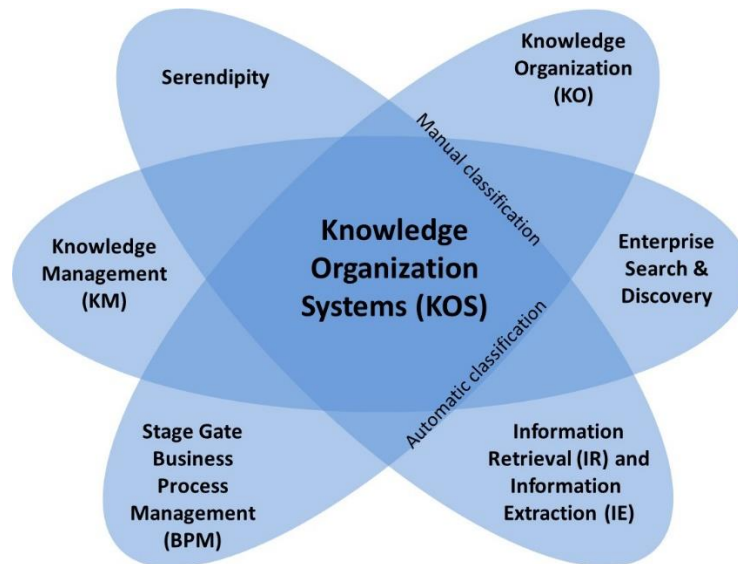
Serendipity

Knowledge Organization (KO)

Manual classification

Knowledge Management (KM)

Knowledge Organization Systems (KOS)

Enterprise Search & Discovery

Automatic classification

Stage Gate Business Process Management (BPM)

Information Retrieval (IR) and Information Extraction (IE)